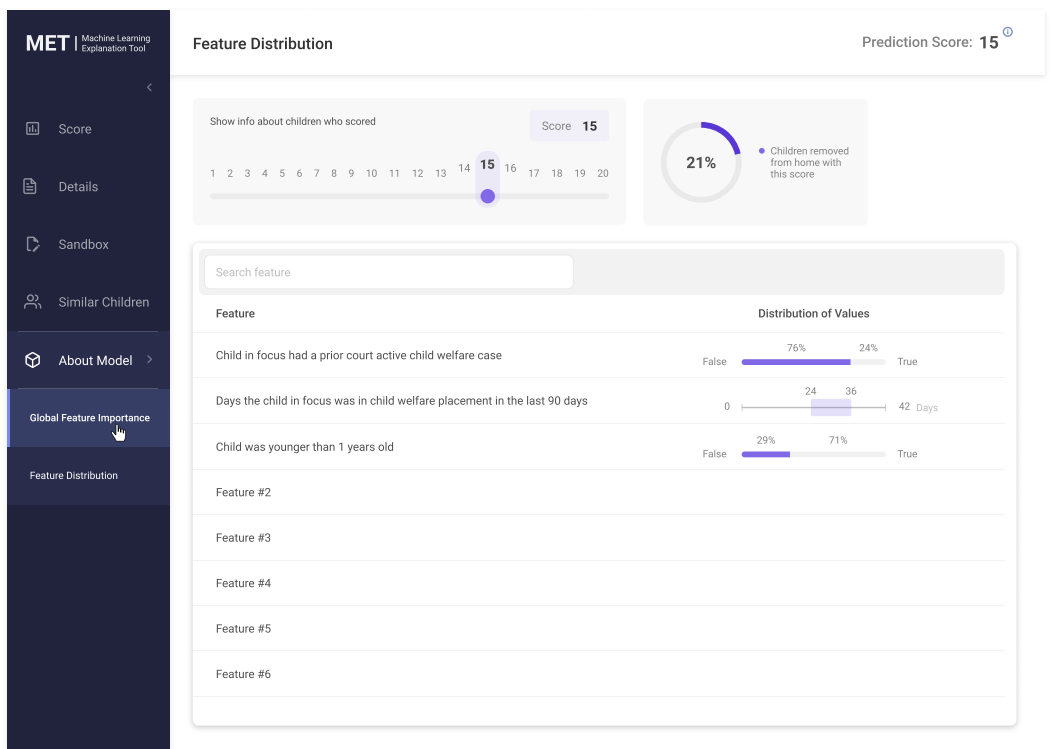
MET | Machine Learning Explanation Tool

Score

Details

Sandbox

Similar Children

About Model

Global Feature Importance

Feature Distribution

Feature Distribution

Prediction Score: 15

Show info about children who scored

Score 15

1 2 3 4 5 6 7 8 9 10 11 12 13 14 15 16 17 18 19 20

21%

Children removed from home with this score

Search feature

| Feature | Distribution of Values |
|---|---|
| Child in focus had a prior court active child welfare case | False 76% 24% True |
| Days the child in focus was in child welfare placement in the last 90 days | 0 24 36 42 Days |
| Child was younger than 1 years old | False 29% 71% True |
| Feature #2 | |
| Feature #3 | |
| Feature #4 | |
| Feature #5 | |
| Feature #6 | |